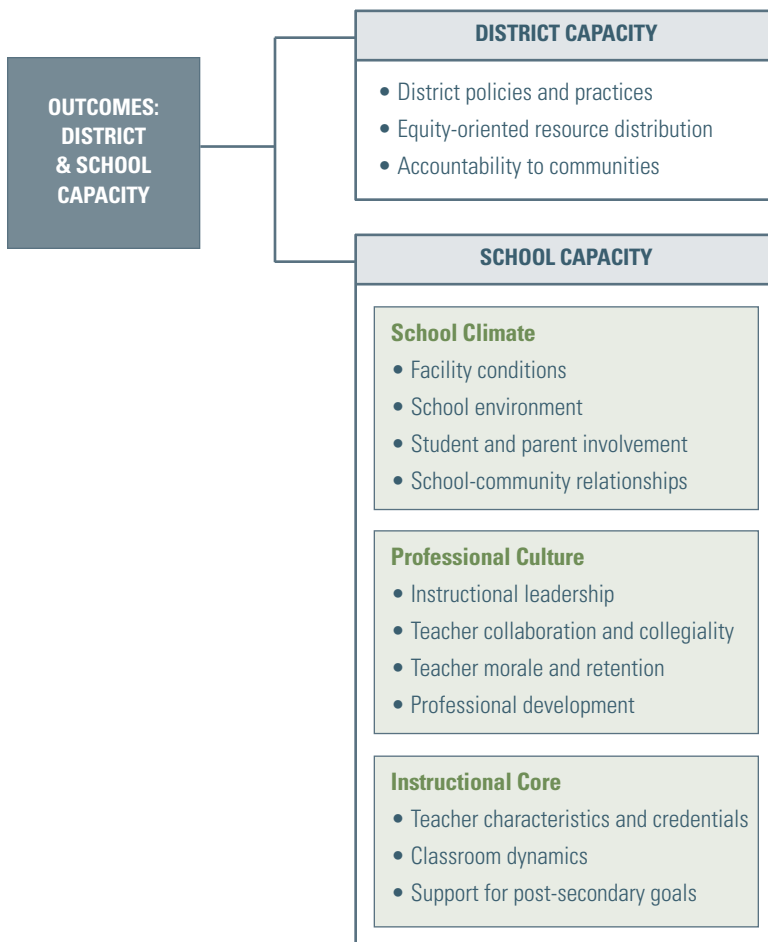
OUTCOMES: DISTRICT & SCHOOL CAPACITY

DISTRICT CAPACITY

• District policies and practices
• Equity-oriented resource distribution
• Accountability to communities

SCHOOL CAPACITY

School Climate
• Facility conditions
• School environment
• Student and parent involvement
• School-community relationships

Professional Culture
• Instructional leadership
• Teacher collaboration and collegiality
• Teacher morale and retention
• Professional development

Instructional Core
• Teacher characteristics and credentials
• Classroom dynamics
• Support for post-secondary goals